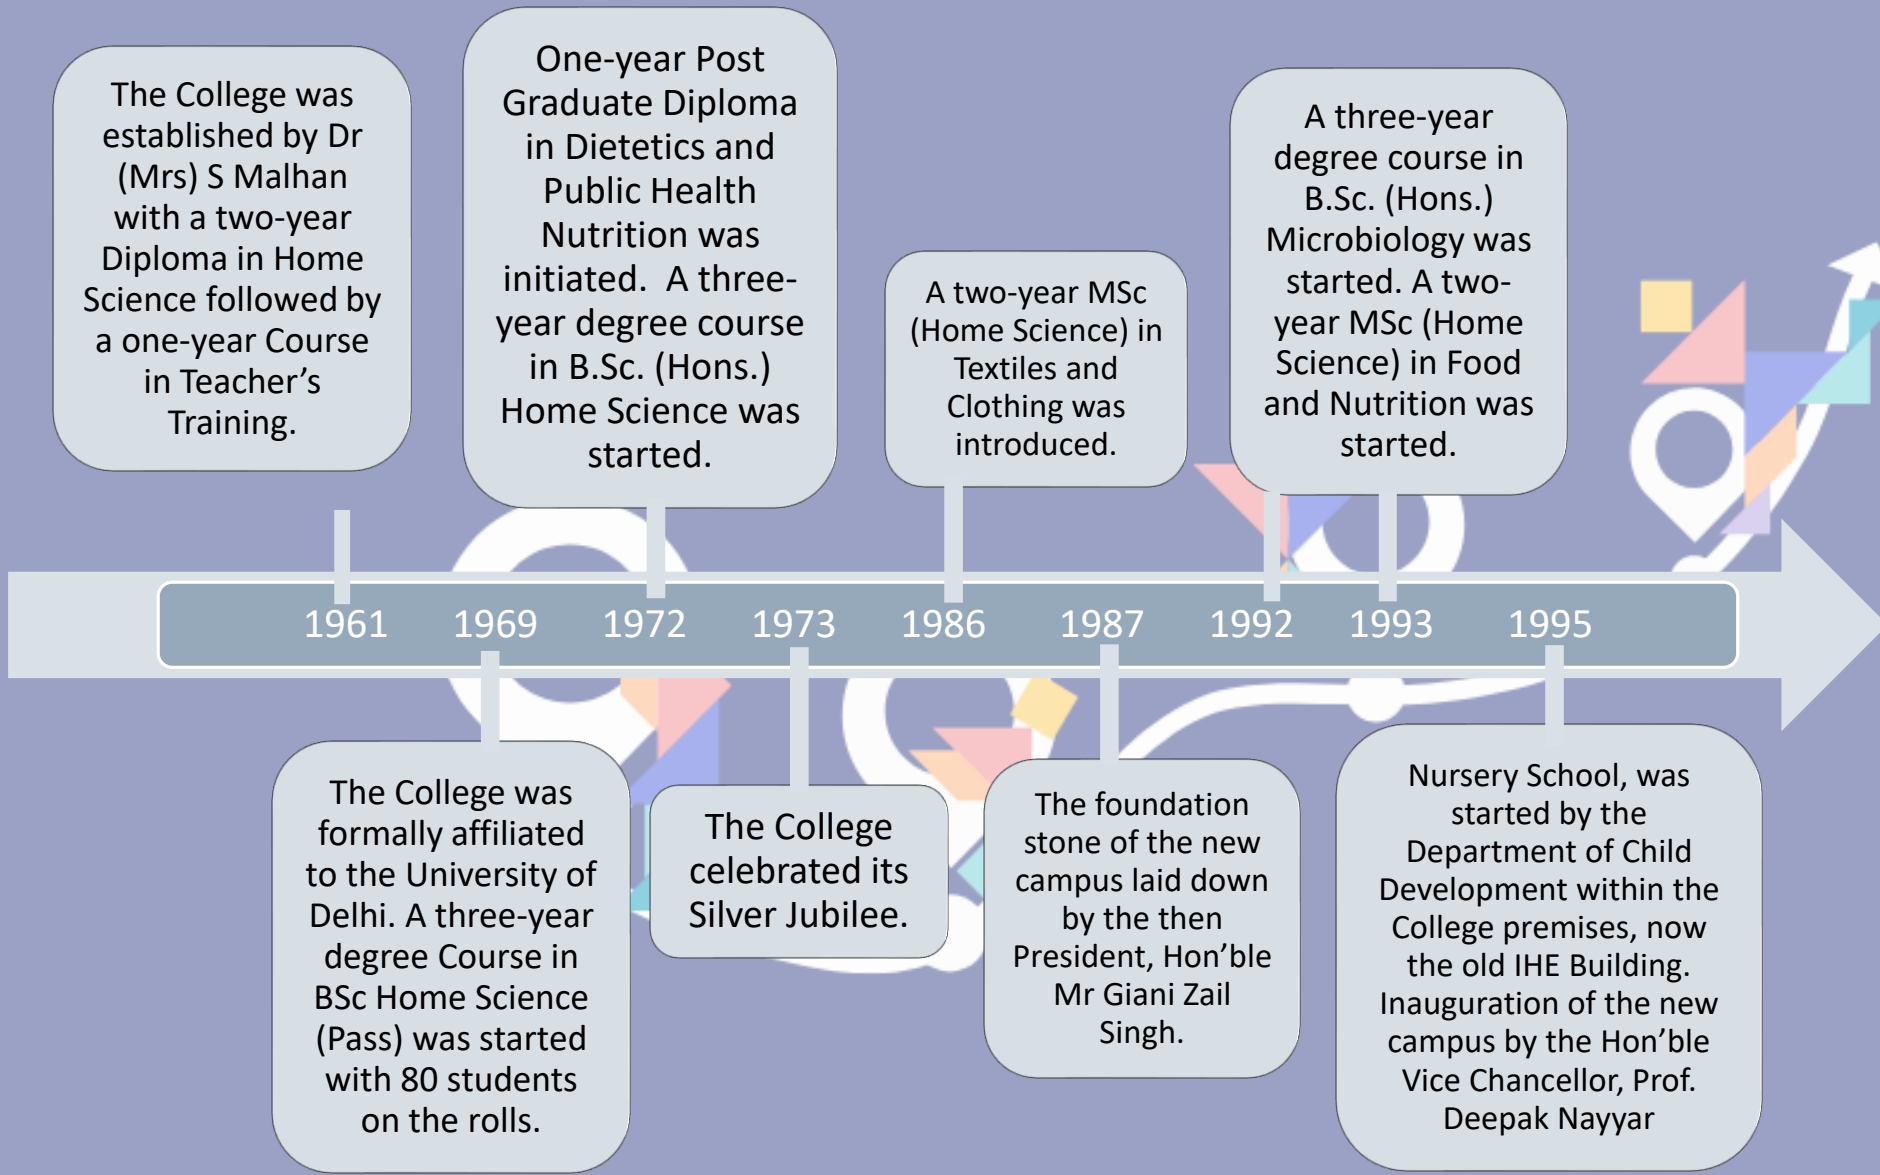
The College was established by Dr (Mrs) S Malhan with a two-year Diploma in Home Science followed by a one-year Course in Teacher's Training.

One-year Post Graduate Diploma in Dietetics and Public Health Nutrition was initiated. A three-year degree course in B.Sc. (Hons.) Home Science was started.

A two-year MSc (Home Science) in Textiles and Clothing was introduced.

A three-year degree course in B.Sc. (Hons.) Microbiology was started. A two-year MSc (Home Science) in Food and Nutrition was started.

1961 1969 1972 1973 1986 1987 1992 1993 1995

The College was formally affiliated to the University of Delhi. A three-year degree Course in BSc Home Science (Pass) was started with 80 students on the rolls.

The College celebrated its Silver Jubilee.

The foundation stone of the new campus laid down by the then President, Hon'ble Mr Giani Zail Singh.

Nursery School, was started by the Department of Child Development within the College premises, now the old IHE Building. Inauguration of the new campus by the Hon'ble Vice Chancellor, Prof. Deepak Nayyar